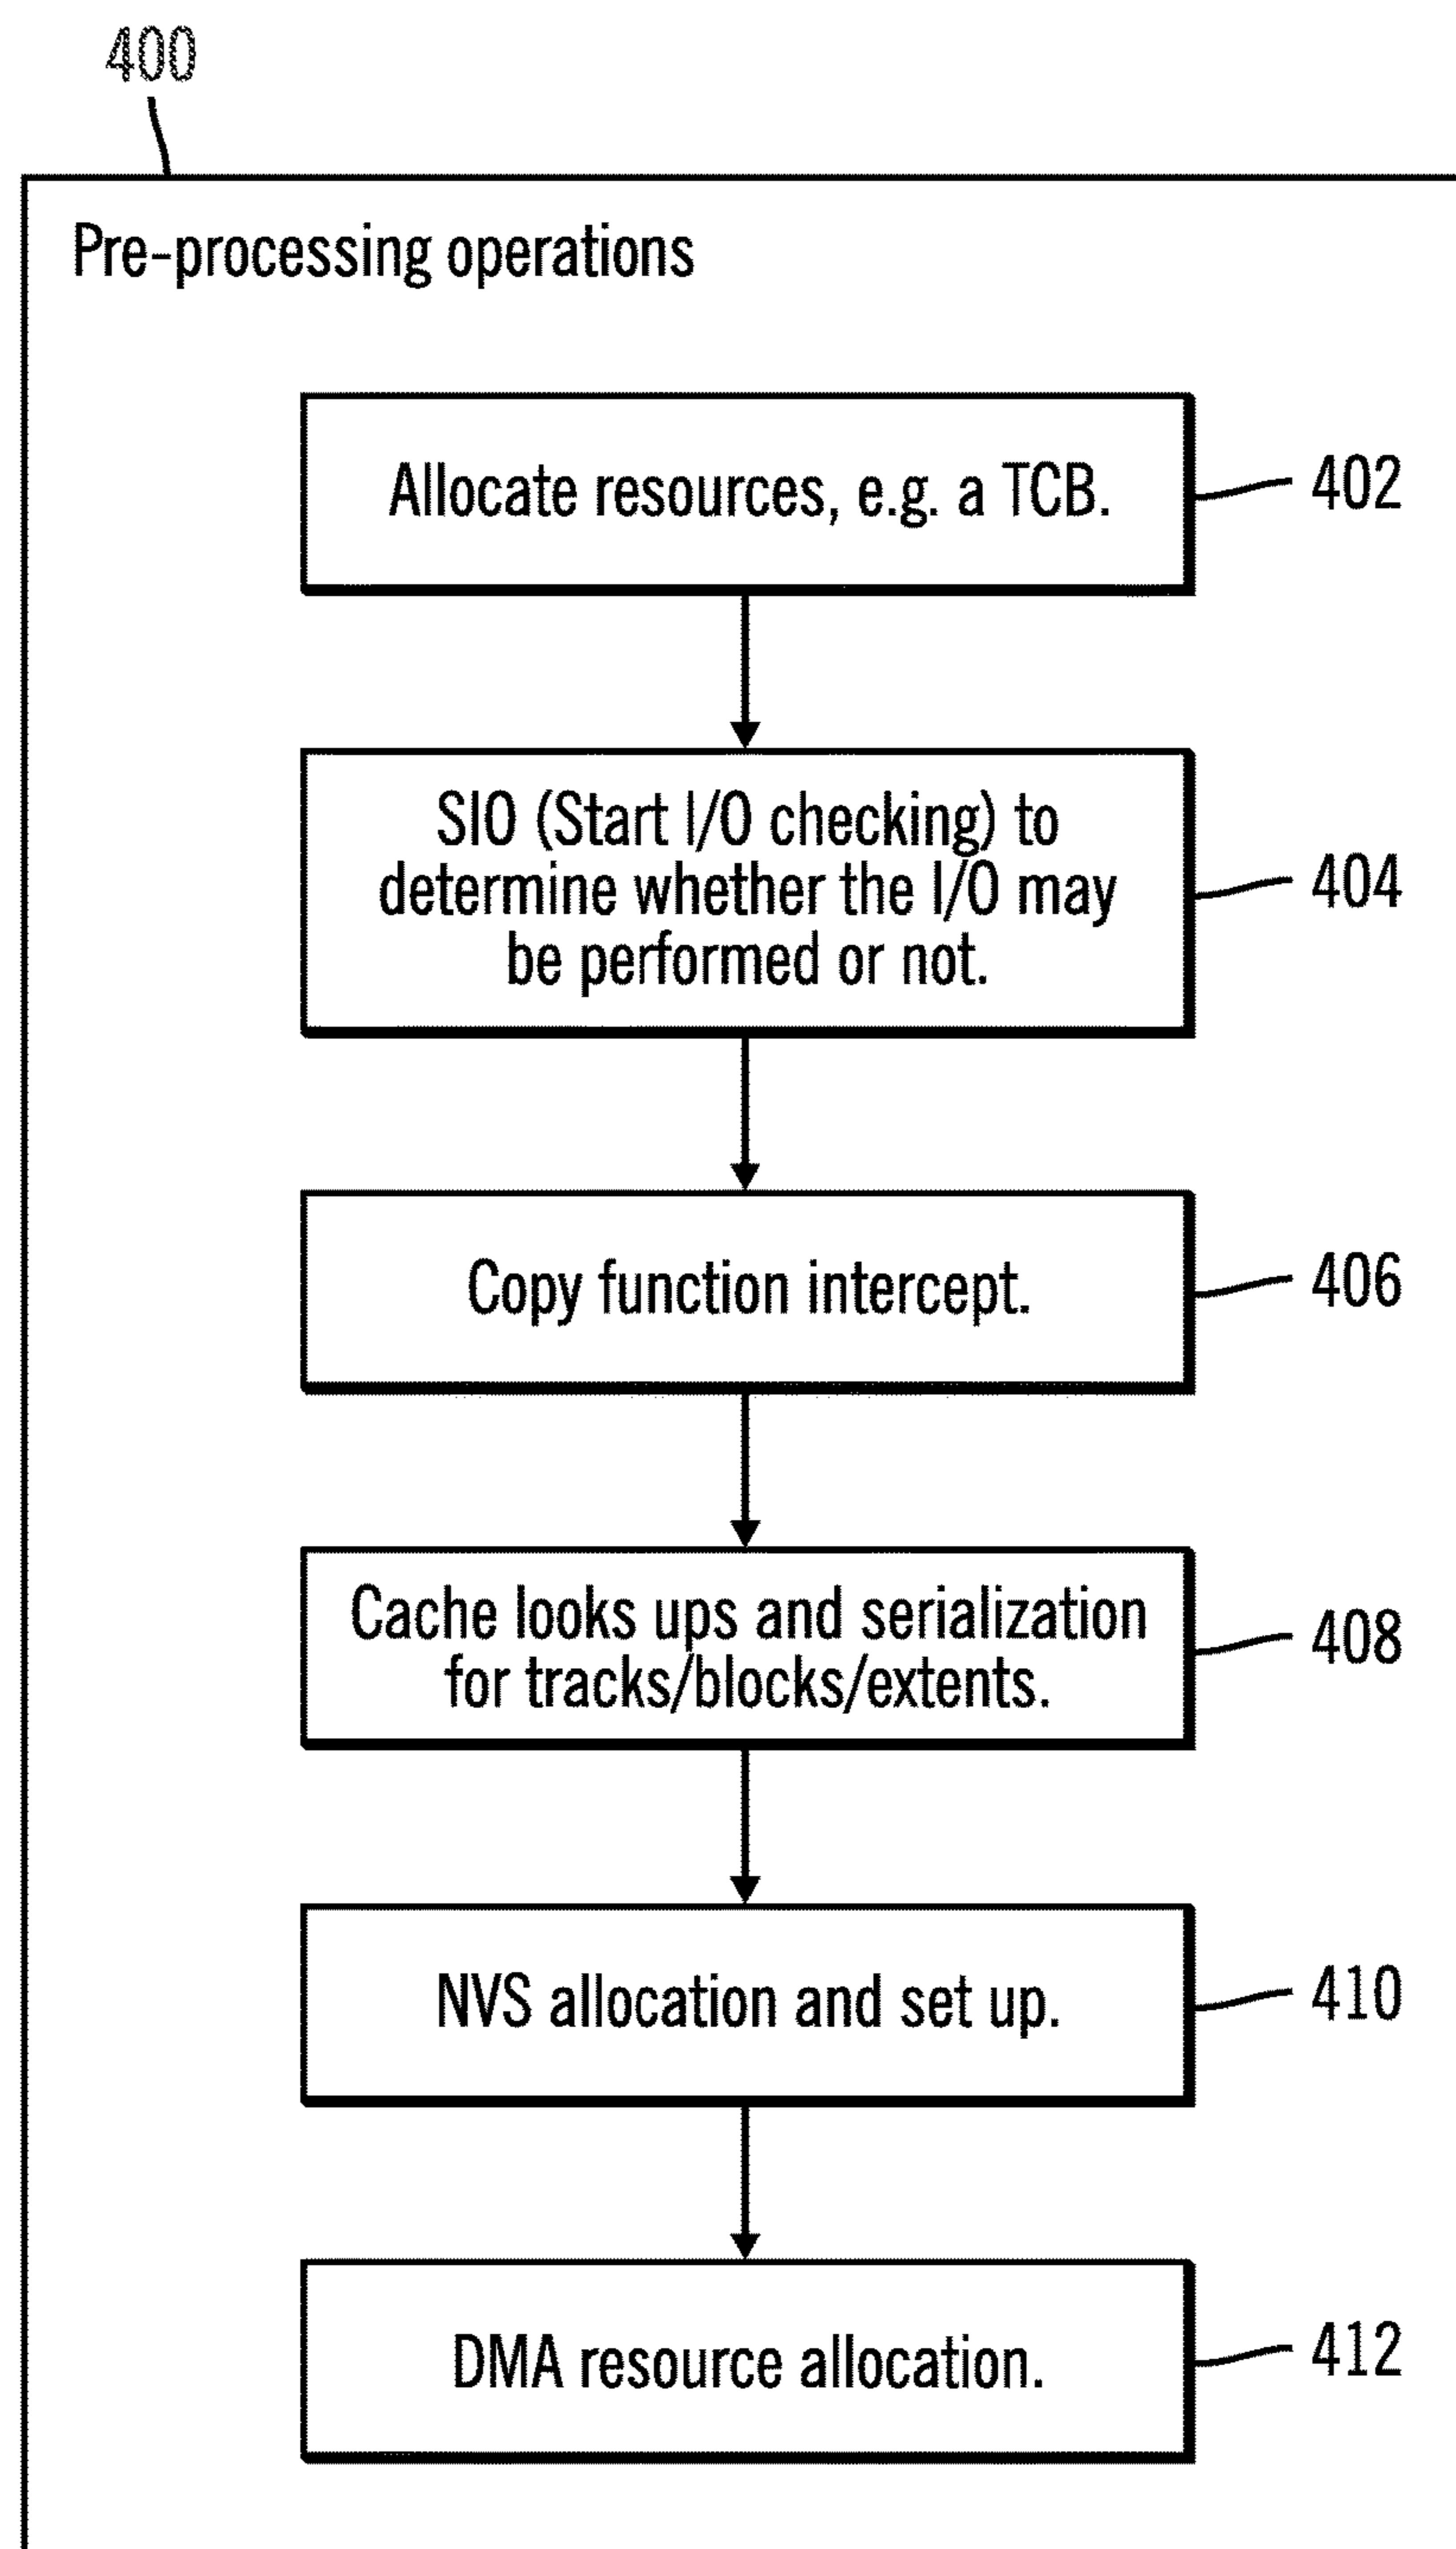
400

Pre-processing operations

Allocate resources, e.g. a TCB.

402

SIO (Start I/O checking) to determine whether the I/O may be performed or not.

404

Copy function intercept.

406

Cache looks ups and serialization for tracks/blocks/extents.

408

NVS allocation and set up.

410

DMA resource allocation.

412